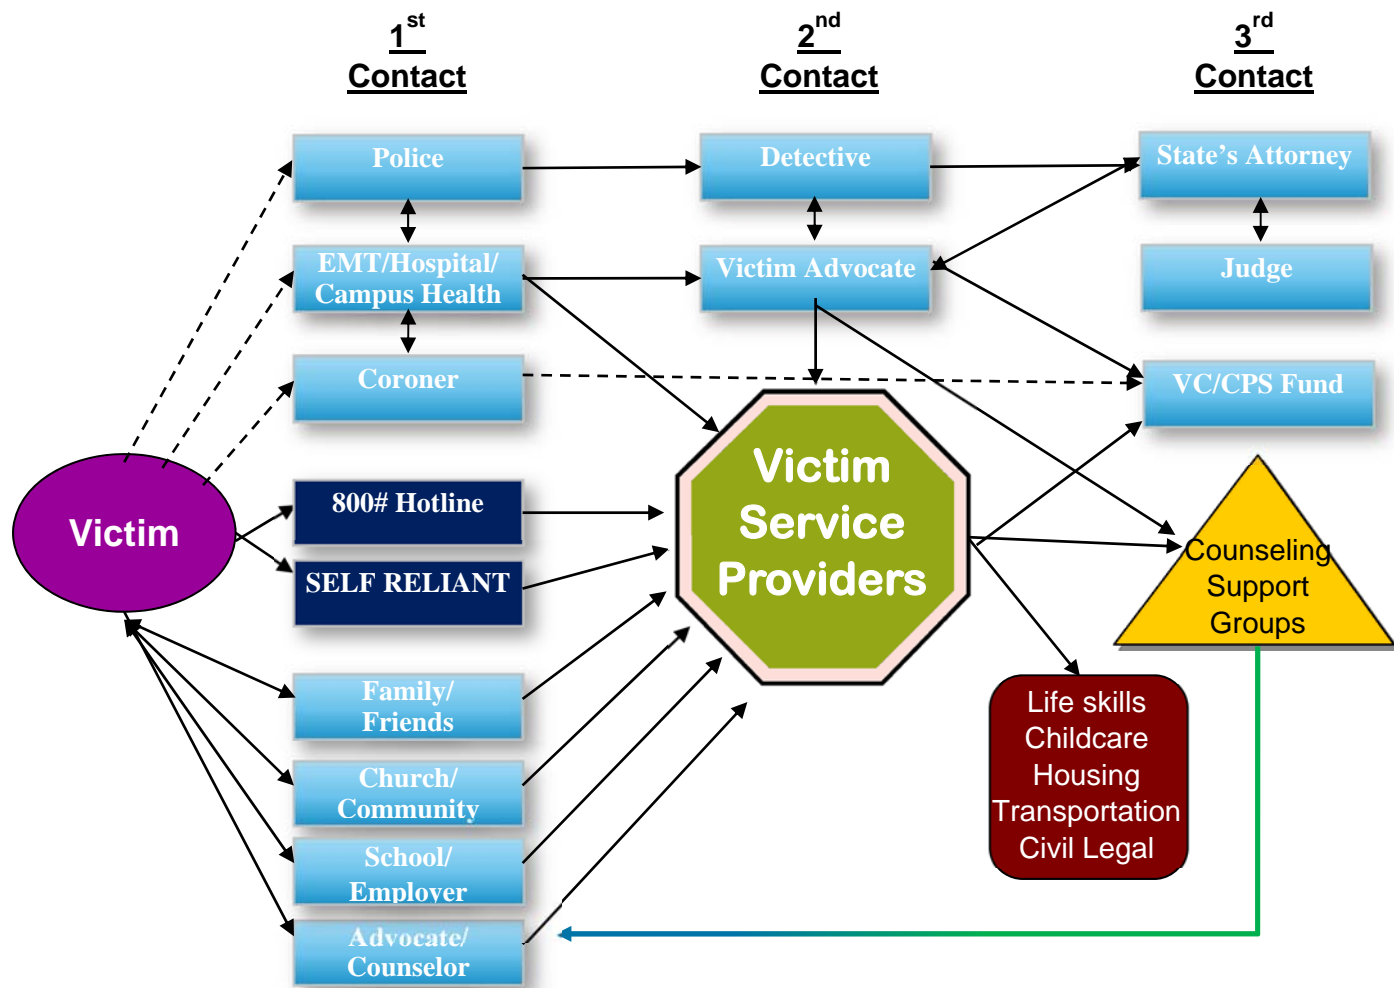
$1^{st}$ Contact

$2^{nd}$ Contact

$3^{rd}$ Contact

Police

EMT/Hospital/ Campus Health

Coroner

800# Hotline

SELF RELIANT

Family/ Friends

Church/ Community

School/ Employer

Advocate/ Counselor

Victim

Detective

Victim Advocate

Victim Service Providers

State's Attorney

Judge

VC/CPS Fund

Counseling Support Groups

Life skills
Childcare
Housing
Transportation
Civil Legal